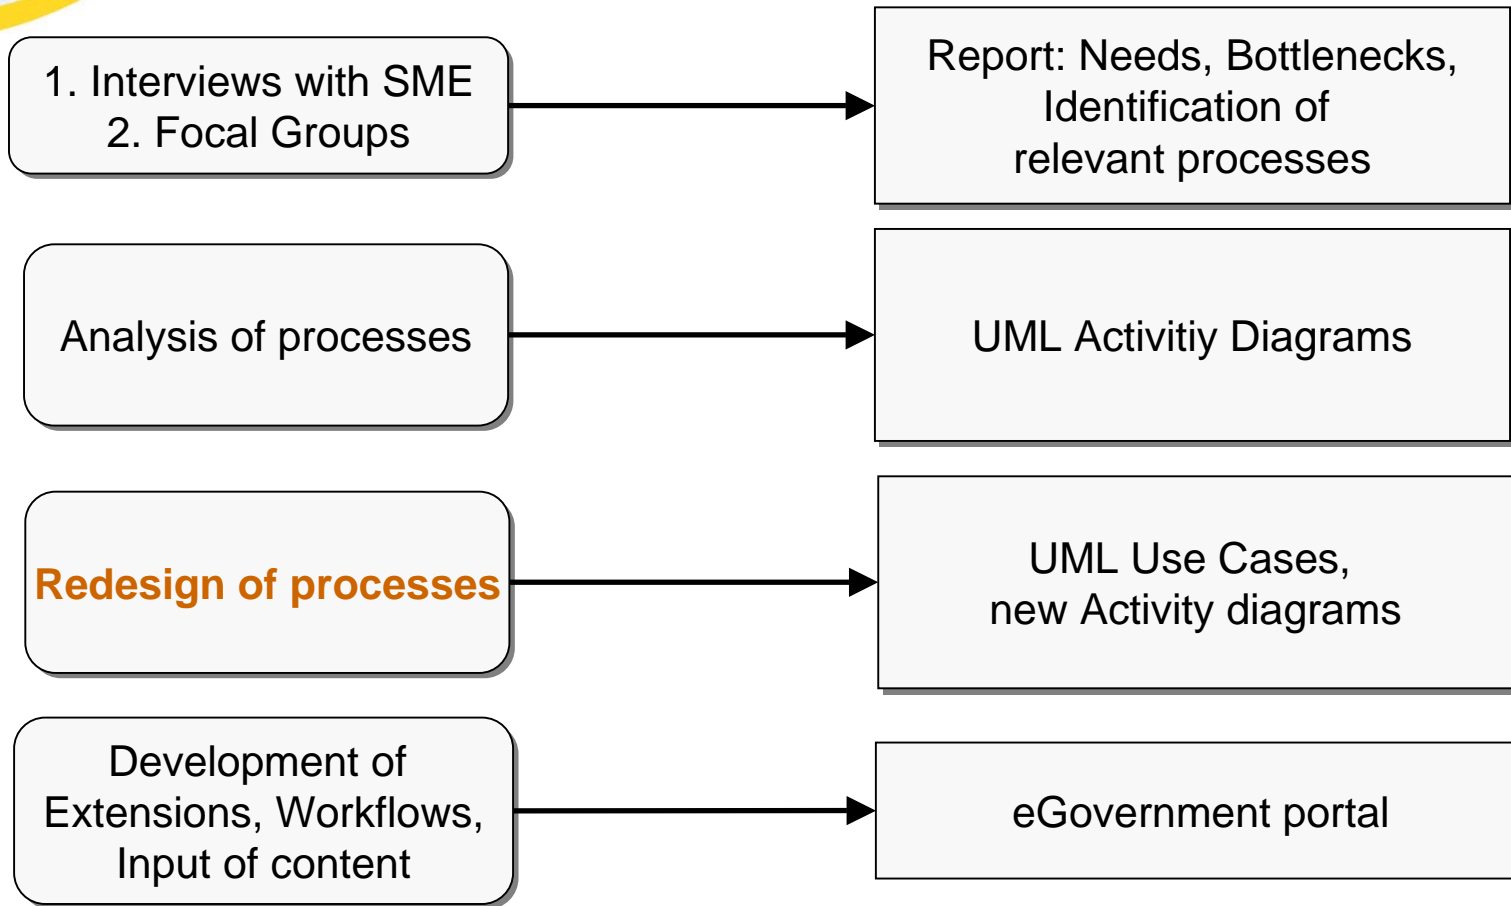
1. Interviews with SME
2. Focal Groups

Report: Needs, Bottlenecks, Identification of relevant processes

Analysis of processes

UML Activitiy Diagrams

Redesign of processes

UML Use Cases, new Activity diagrams

Development of Extensions, Workflows, Input of content

eGovernment portal